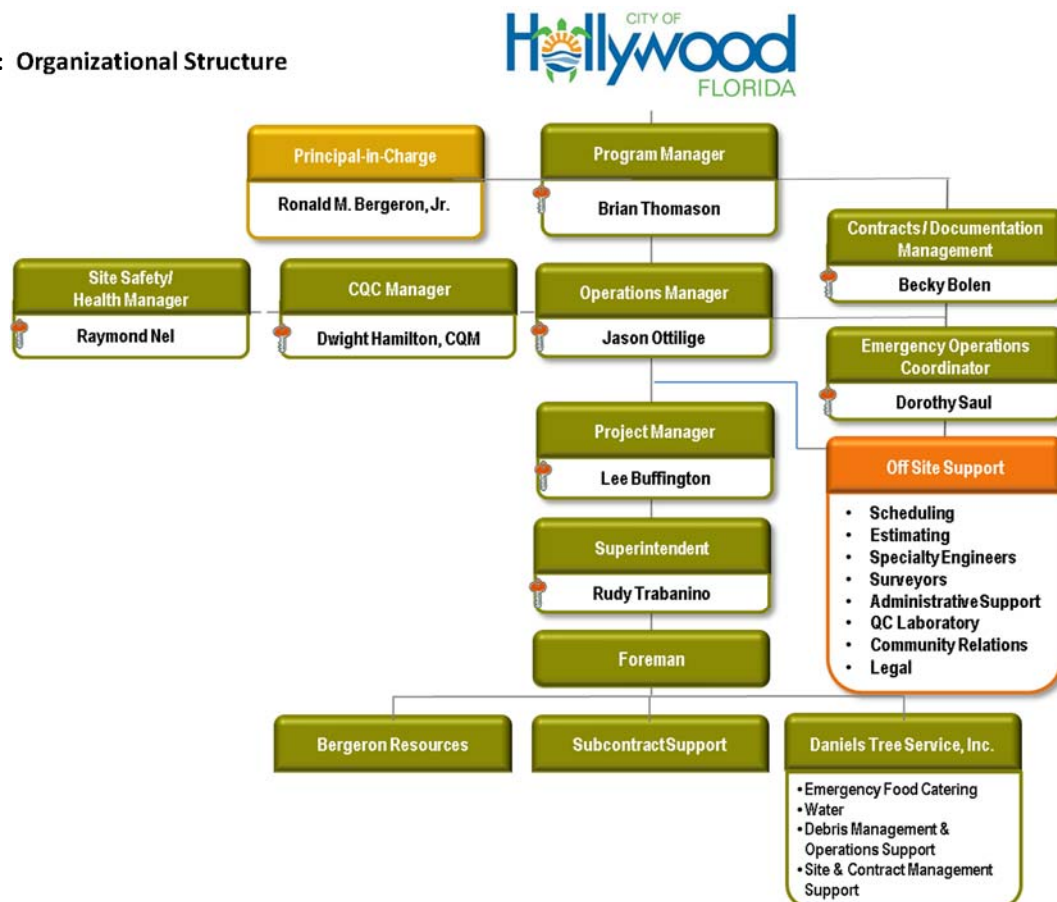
: Organizational Structure

CITY OF Hollywood FLORIDA

Principal-in-Charge
Ronald M. Bergeron, Jr.

Program Manager
Brian Thomason

Contracts / Documentation Management
Becky Bolen

Site Safety/ Health Manager
Raymond Nel

CQC Manager
Dwight Hamilton, CQM

Operations Manager
Jason Ottilige

Emergency Operations Coordinator
Dorothy Saul

Project Manager
Lee Buffington

Off Site Support
• Scheduling
• Estimating
• Specialty Engineers
• Surveyors
• Administrative Support
• QC Laboratory
• Community Relations
• Legal

Superintendent
Rudy Trabanino

Foreman

Bergeron Resources

Subcontract Support

Daniels Tree Service, Inc.
• Emergency Food Catering
• Water
• Debris Management & Operations Support
• Site & Contract Management Support